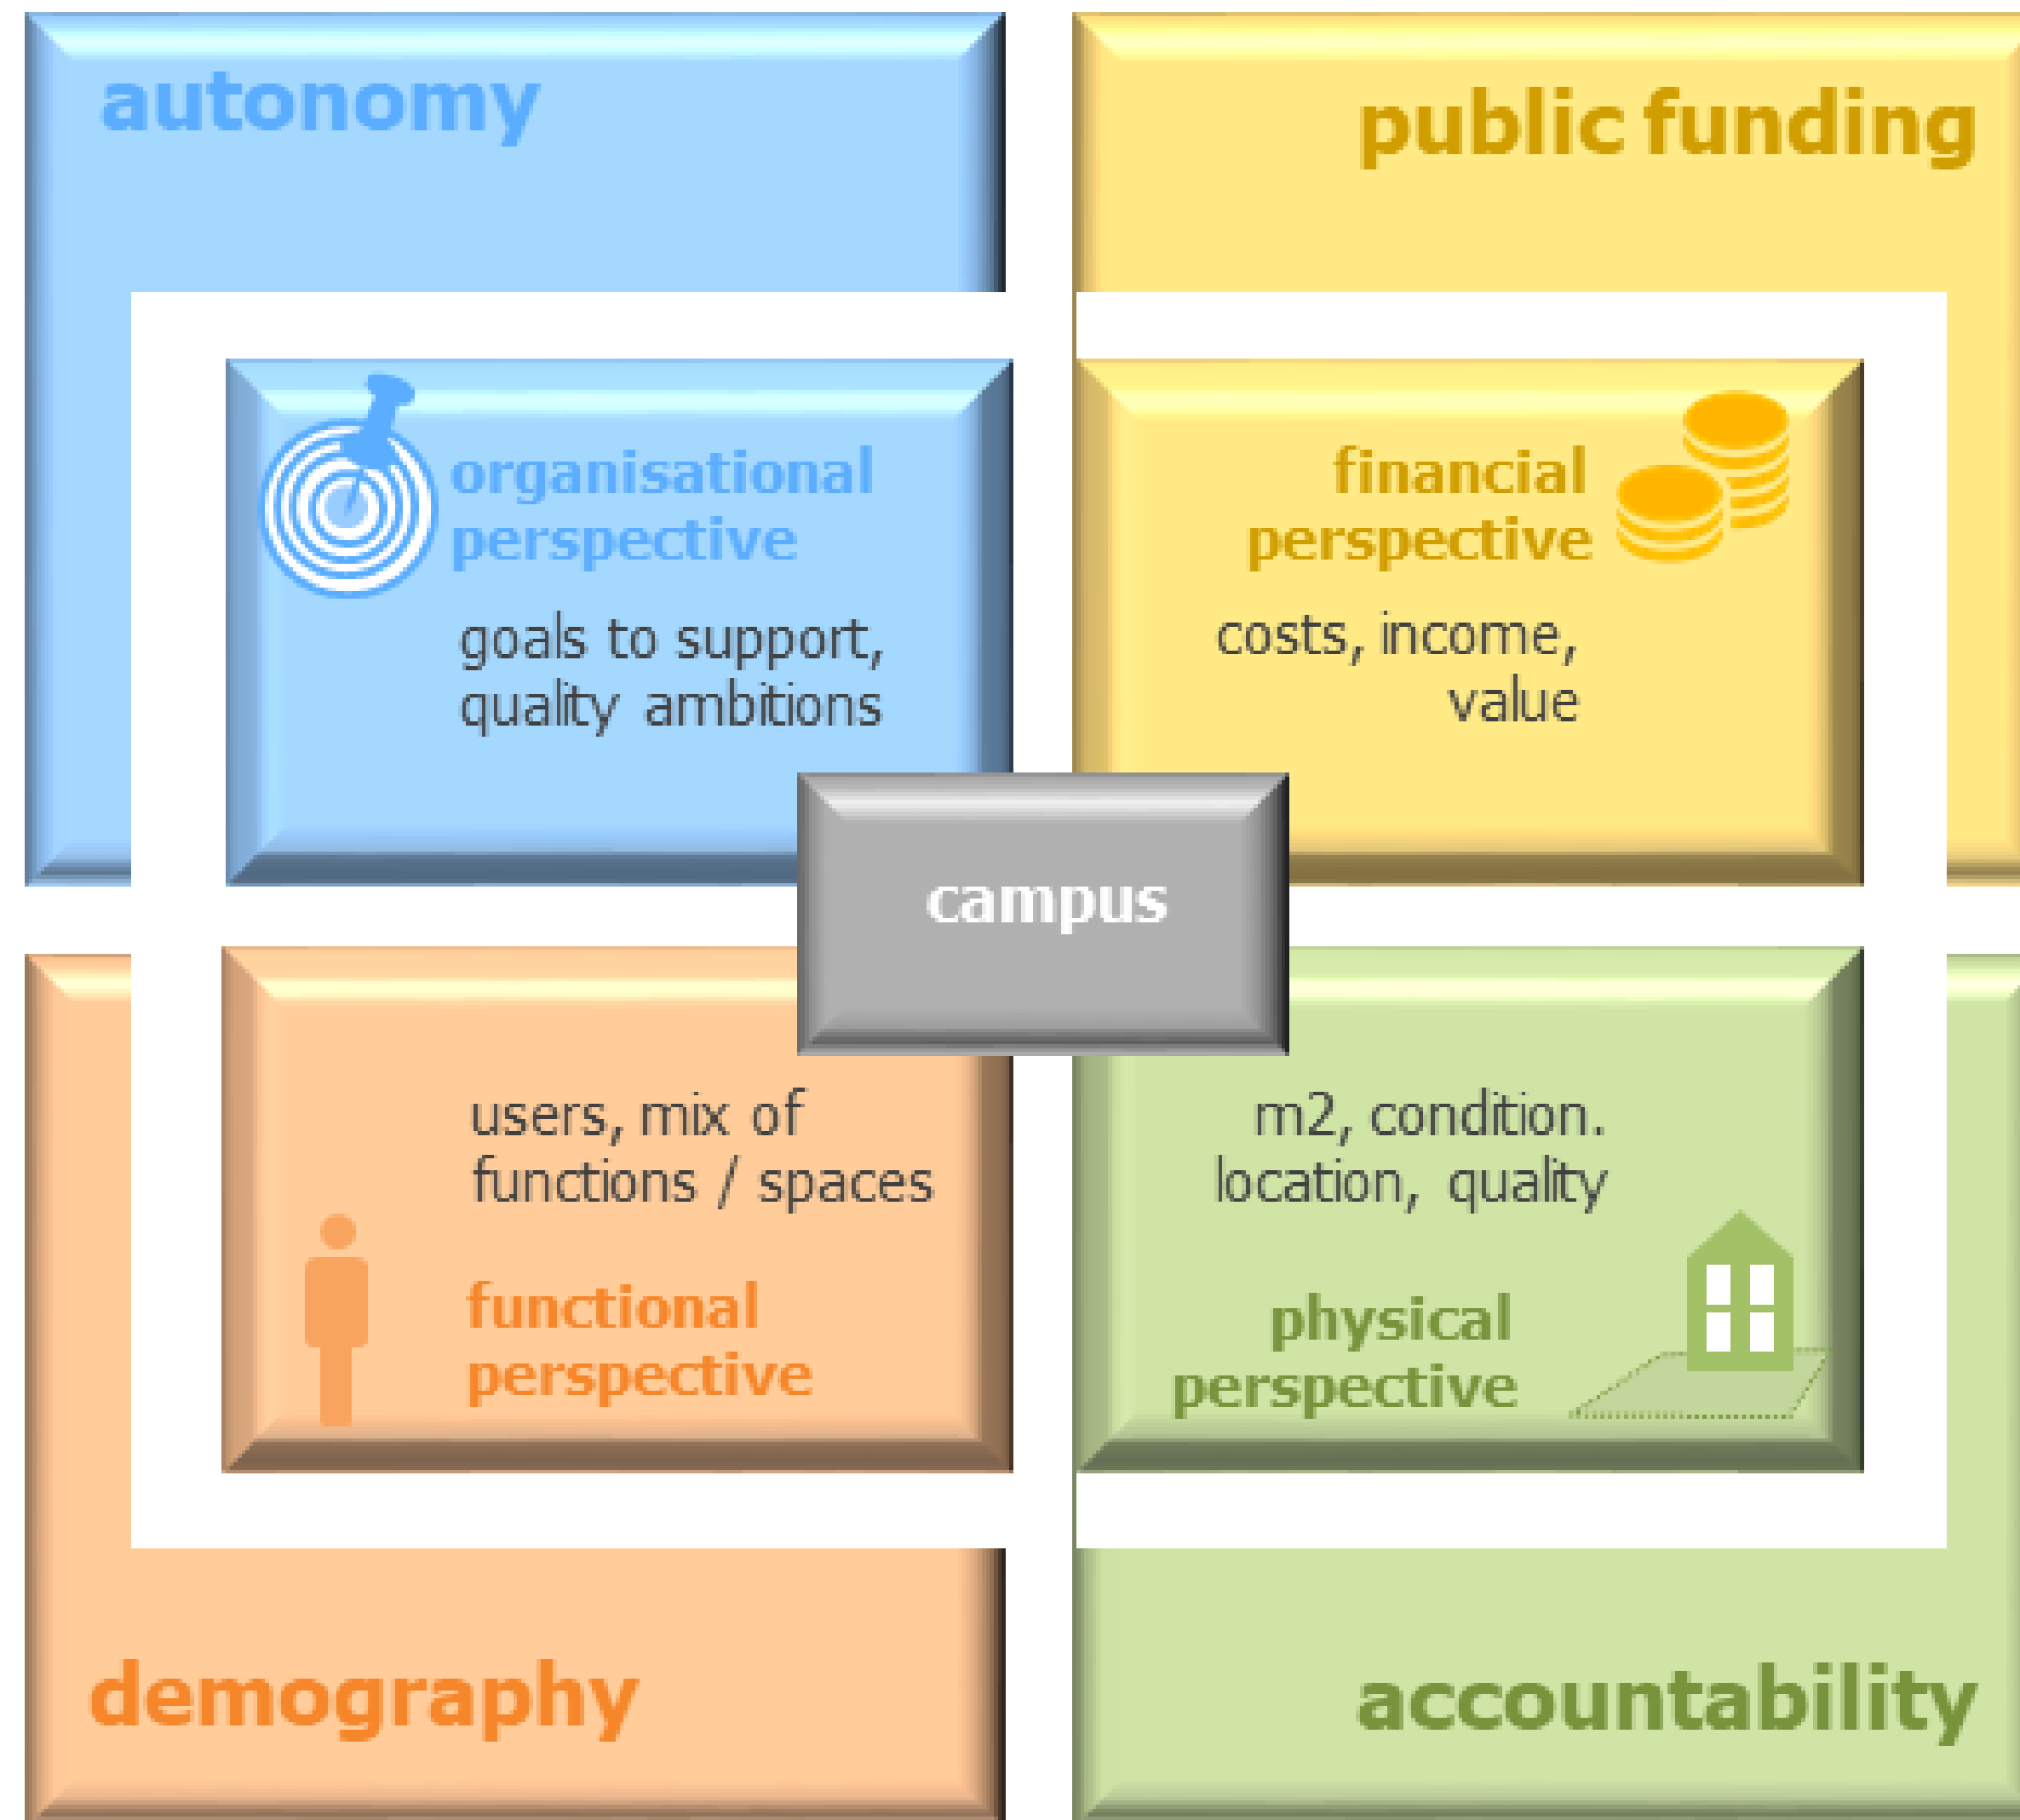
autonomy

public funding

organisational perspective

goals to support, quality ambitions

financial perspective

costs, income, value

campus

users, mix of functions / spaces

functional perspective

m2, condition. location, quality

physical perspective

demography

accountability